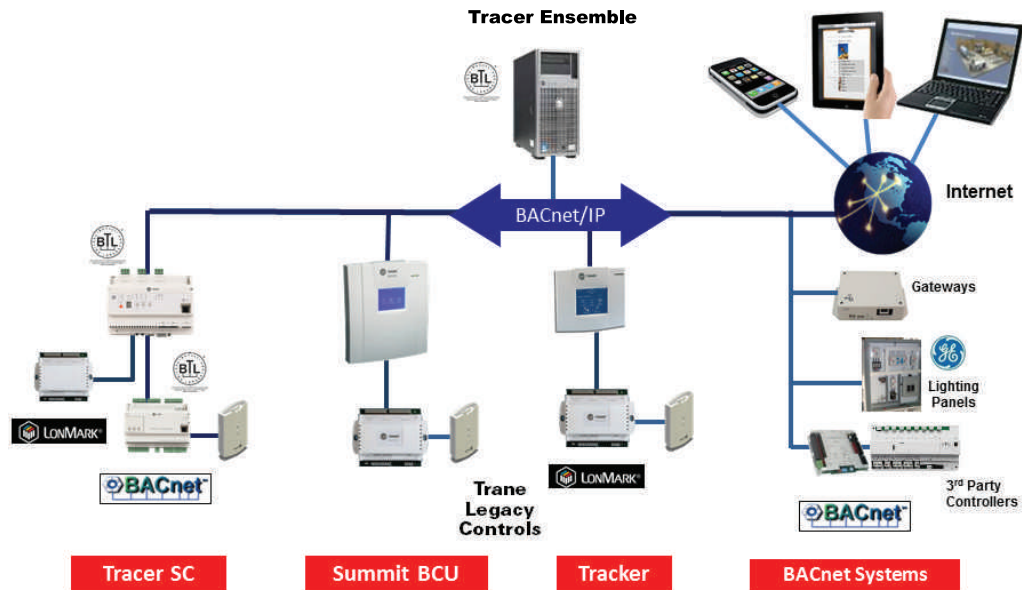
Tracer Ensemble

BTL

BACnet/IP

Internet

BTL

BTL

Gateways

Lighting Panels

LONMARK

BACnet

Trane Legacy Controls

LONMARK

$3^{rd}$ Party Controllers

BACnet

Tracer SC

Summit BCU

Tracker

BACnet Systems